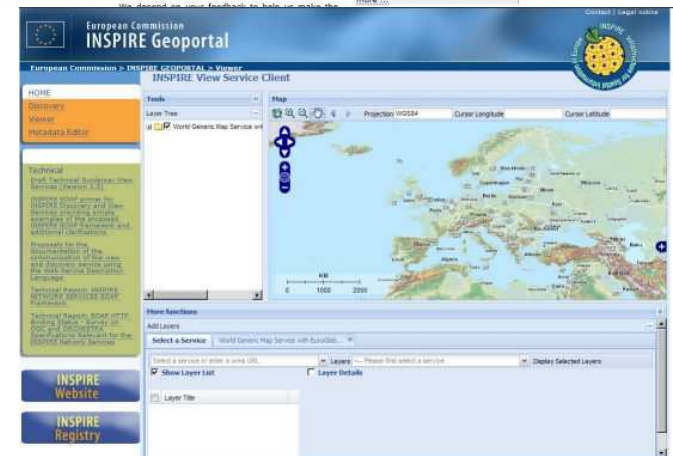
We depend on your feedback to help us make the

Contact | Legal notice

European Commission
INSPIRE Geoportal

INSPIRE

European Commission > INSPIRE GEOPORTAL > Viewer

INSPIRE View Service Client

HOME
Discovery
Viewer
Metadata Editor

Technical
Draft Technical Guidance View Services (Version 2.0)
INSPIRE SOAP primer for INSPIRE Discovery and View Services providing simple examples of the proposed INSPIRE SOAP framework and additional clarifications
Proposals for the documentation of the communication of the view and discovery service using the Web Service Description Language
Technical Report: INSPIRE NETWORK SERVICES SOAP Framework
Technical Report: SOAP HTTP Binding Status - Survey on OGC and ORCHESTRA Specifications Relevant for the INSPIRE Network Services

INSPIRE Website

INSPIRE Registry

Tools
Layer Tree
World Generic Map Service wi

Map
Projection WGS84 Cursor Longitude Cursor Latitude

KM
0 1000 2000

More Functions
Add Layers
Select a Service World Generic Map Service with EuroGlob...
Select a service or enter a wms URL Layers --- Please first select a service Display Selected Layers
Show Layer List Layer Details
Layer Title